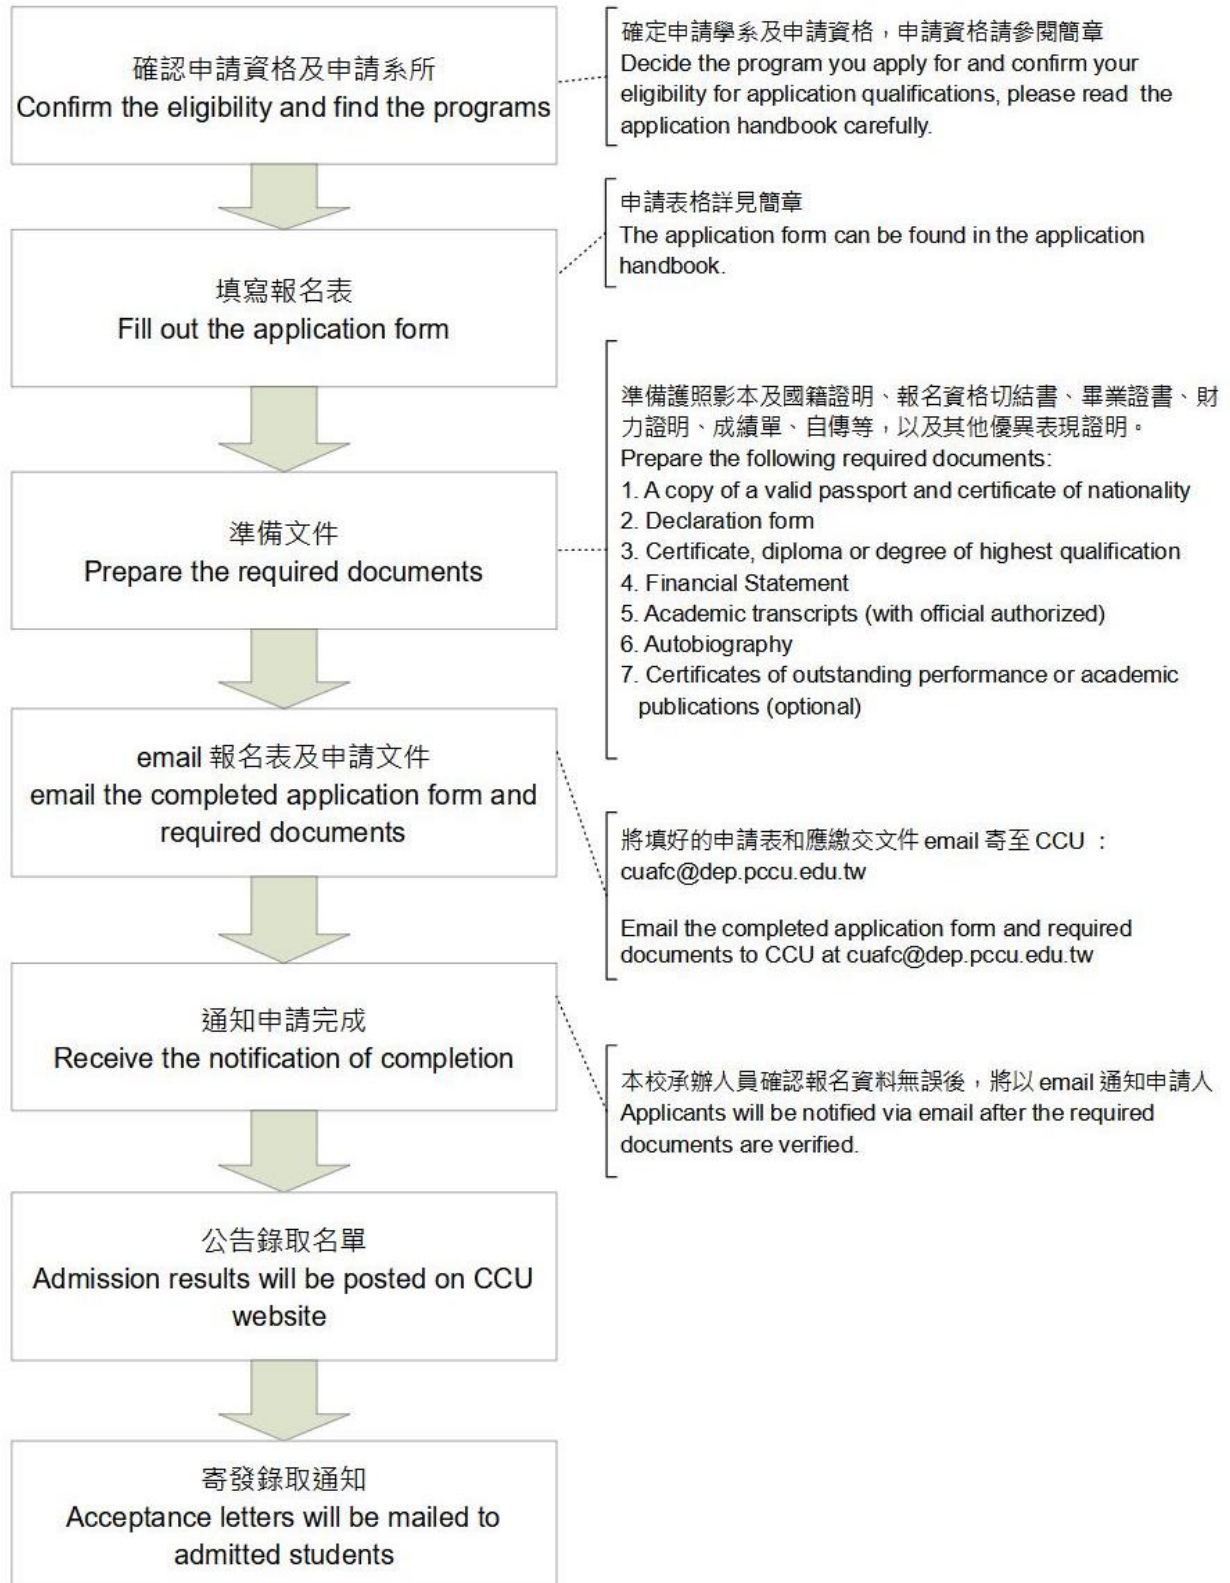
確認申請資格及申請系所
Confirm the eligibility and find the programs

確定申請學系及申請資格，申請資格請參閱簡章
Decide the program you apply for and confirm your eligibility for application qualifications, please read the application handbook carefully.

填寫報名表
Fill out the application form

申請表格詳見簡章
The application form can be found in the application handbook.

準備文件
Prepare the required documents

準備護照影本及國籍證明、報名資格切結書、畢業證書、財力證明、成績單、自傳等，以及其他優異表現證明。
Prepare the following required documents:
1. A copy of a valid passport and certificate of nationality
2. Declaration form
3. Certificate, diploma or degree of highest qualification
4. Financial Statement
5. Academic transcripts (with official authorized)
6. Autobiography
7. Certificates of outstanding performance or academic publications (optional)

email 報名表及申請文件
email the completed application form and required documents

將填好的申請表和應繳交文件 email 寄至 CCU ：cuafc@dep.pccu.edu.tw

Email the completed application form and required documents to CCU at cuafc@dep.pccu.edu.tw

通知申請完成
Receive the notification of completion

本校承辦人員確認報名資料無誤後，將以 email 通知申請人
Applicants will be notified via email after the required documents are verified.

公告錄取名單
Admission results will be posted on CCU website

寄發錄取通知
Acceptance letters will be mailed to admitted students